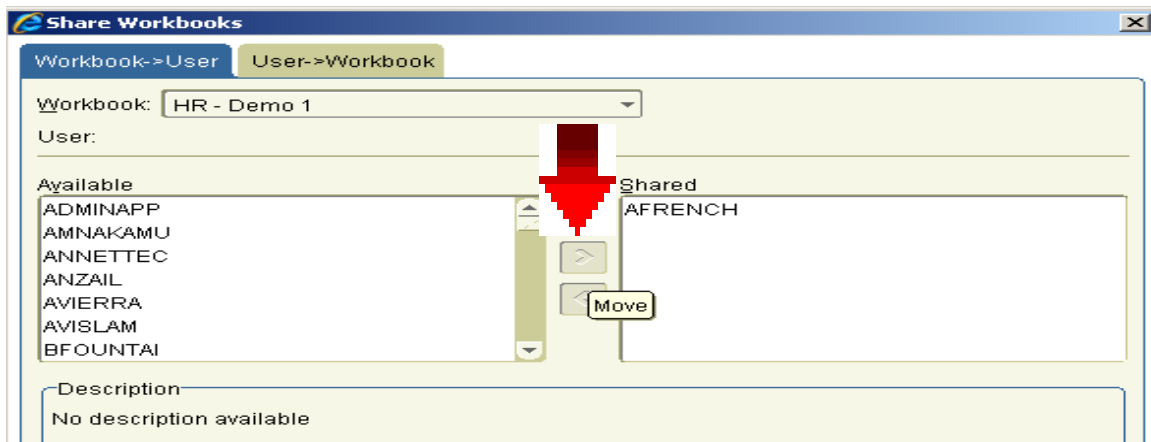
Share Workbooks

Workbook->User

User->Workbook

Workbook: HR - Demo 1

User:

Available

ADMINAPP
AMNAKAMU
ANNETTEC
ANZAIL
AVIERRA
AVISLAM
BFOUNTAI

Shared

AFRENCH

>

<

Move

Description

No description available